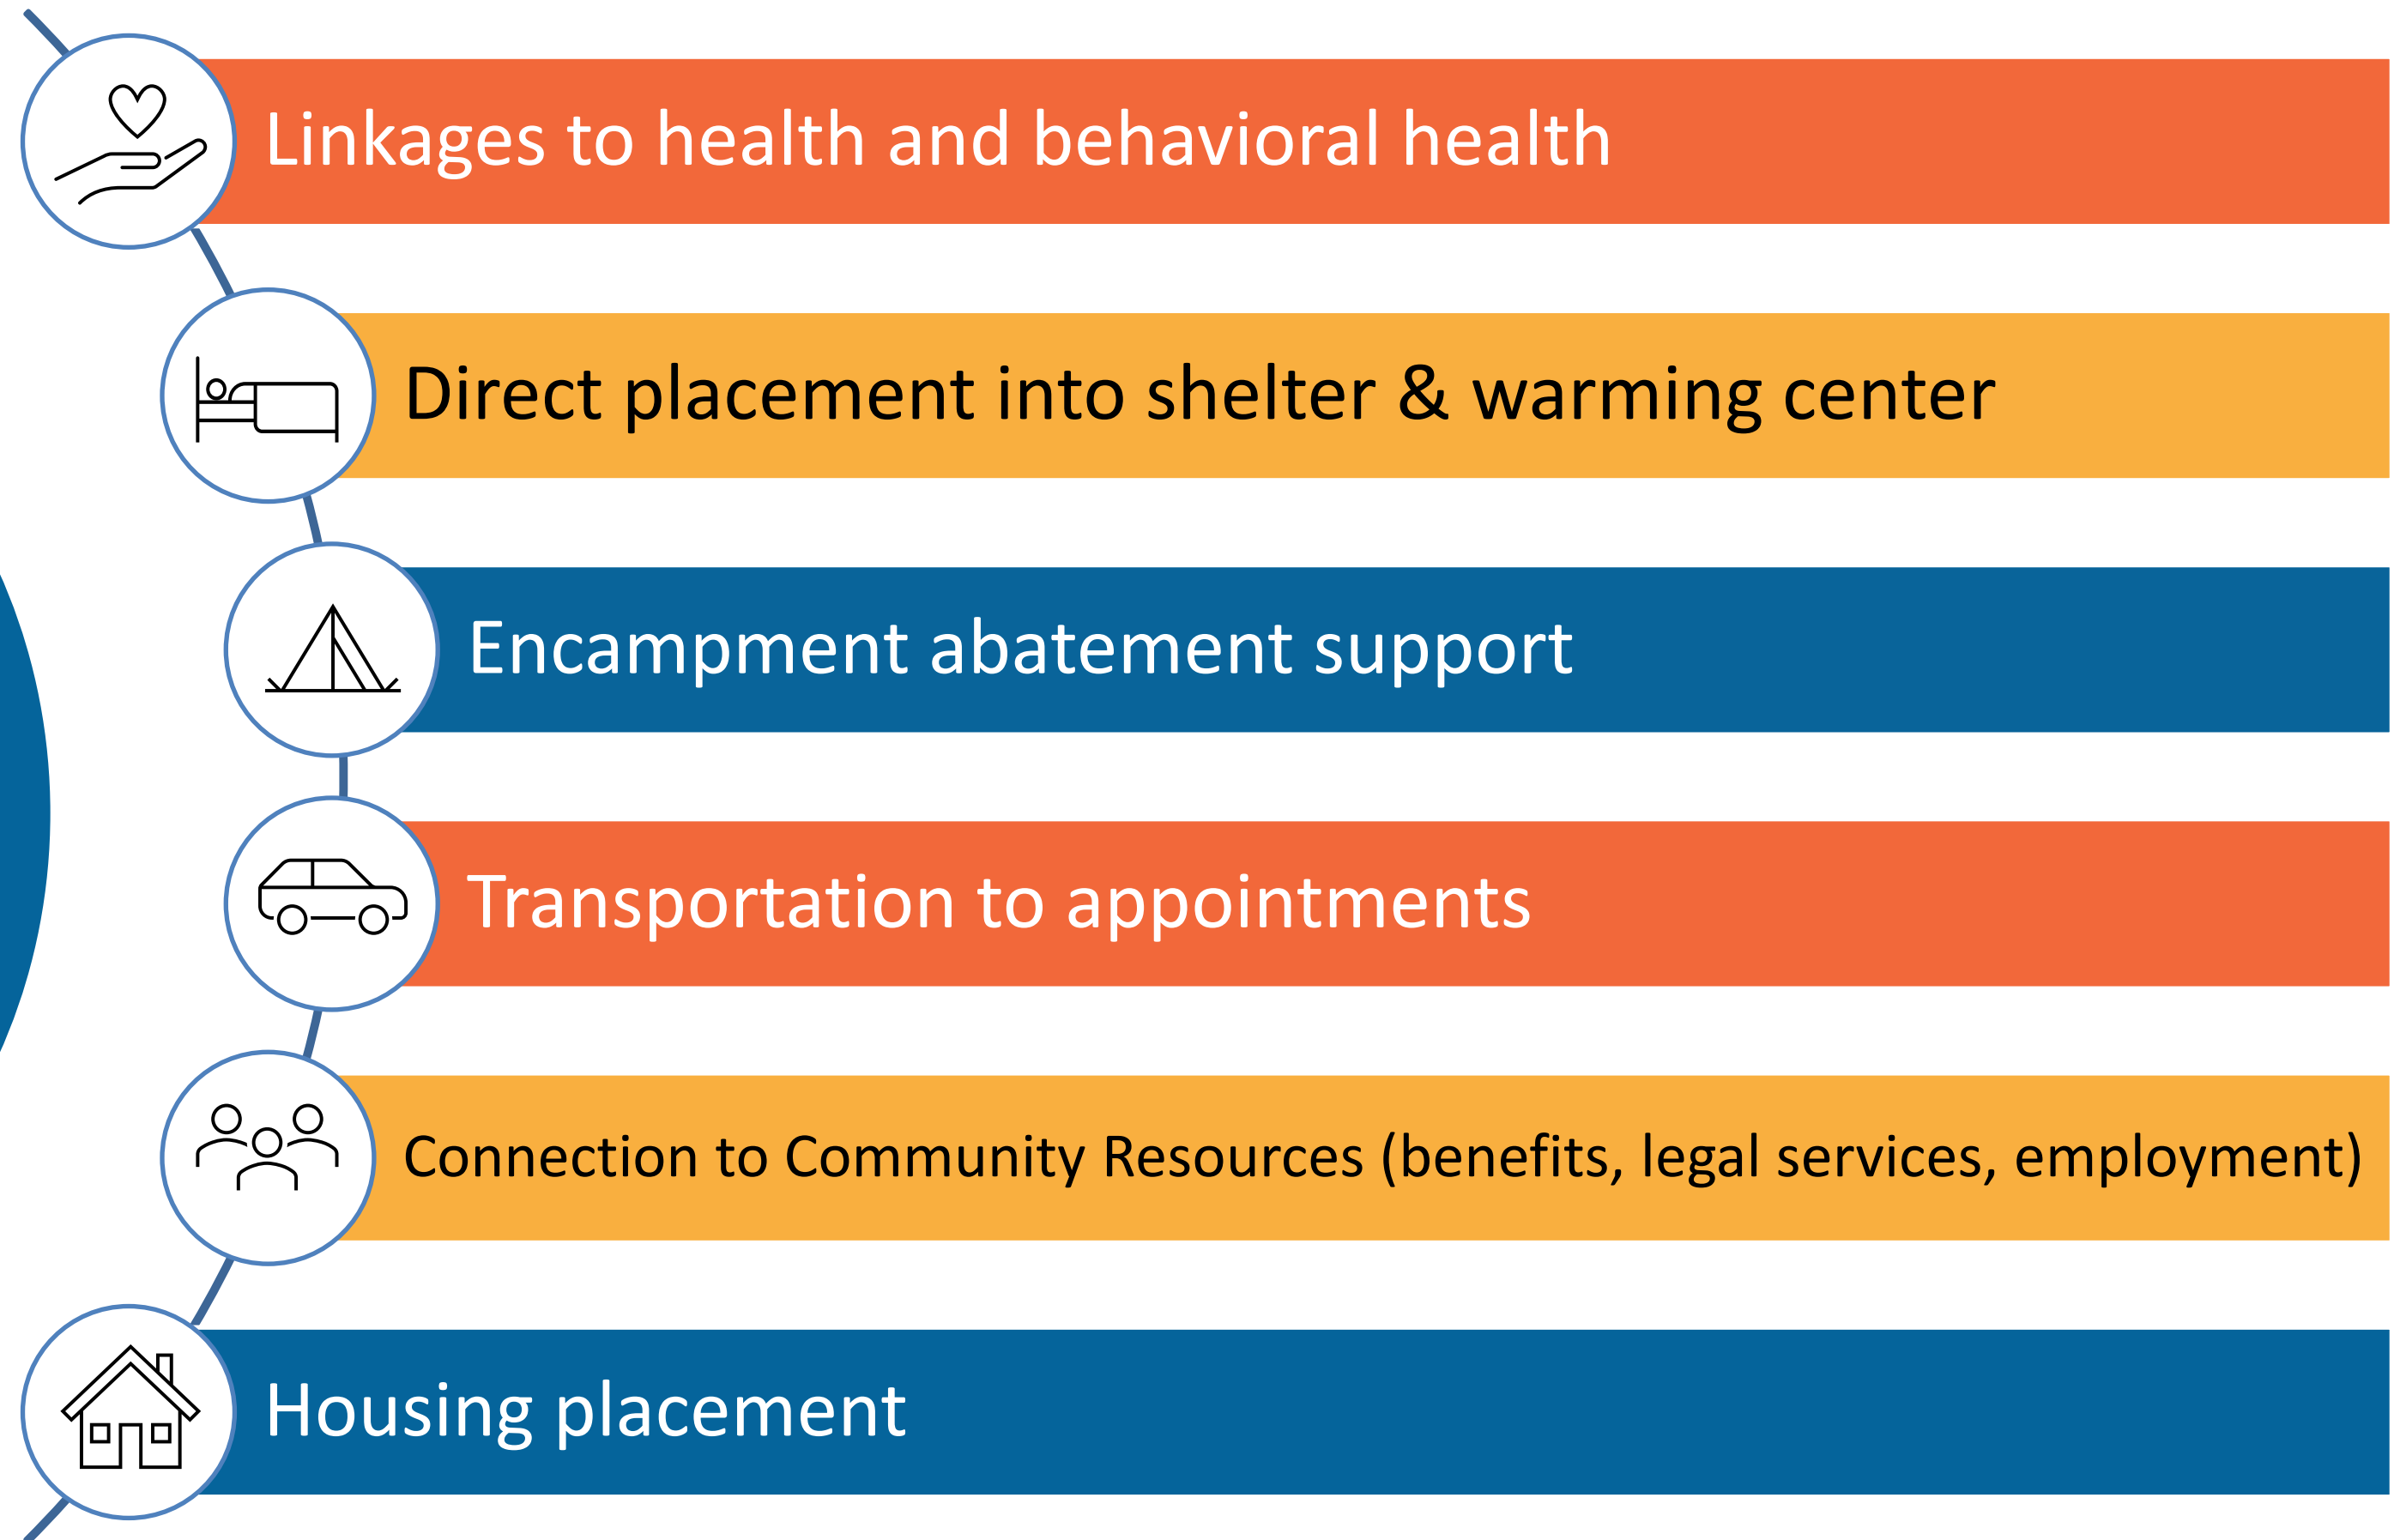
Linkages to health and behavioral health

Direct placement into shelter & warming center

Encampment abatement support

Transportation to appointments

Connection to Community Resources (benefits, legal services, employment)

Housing placement